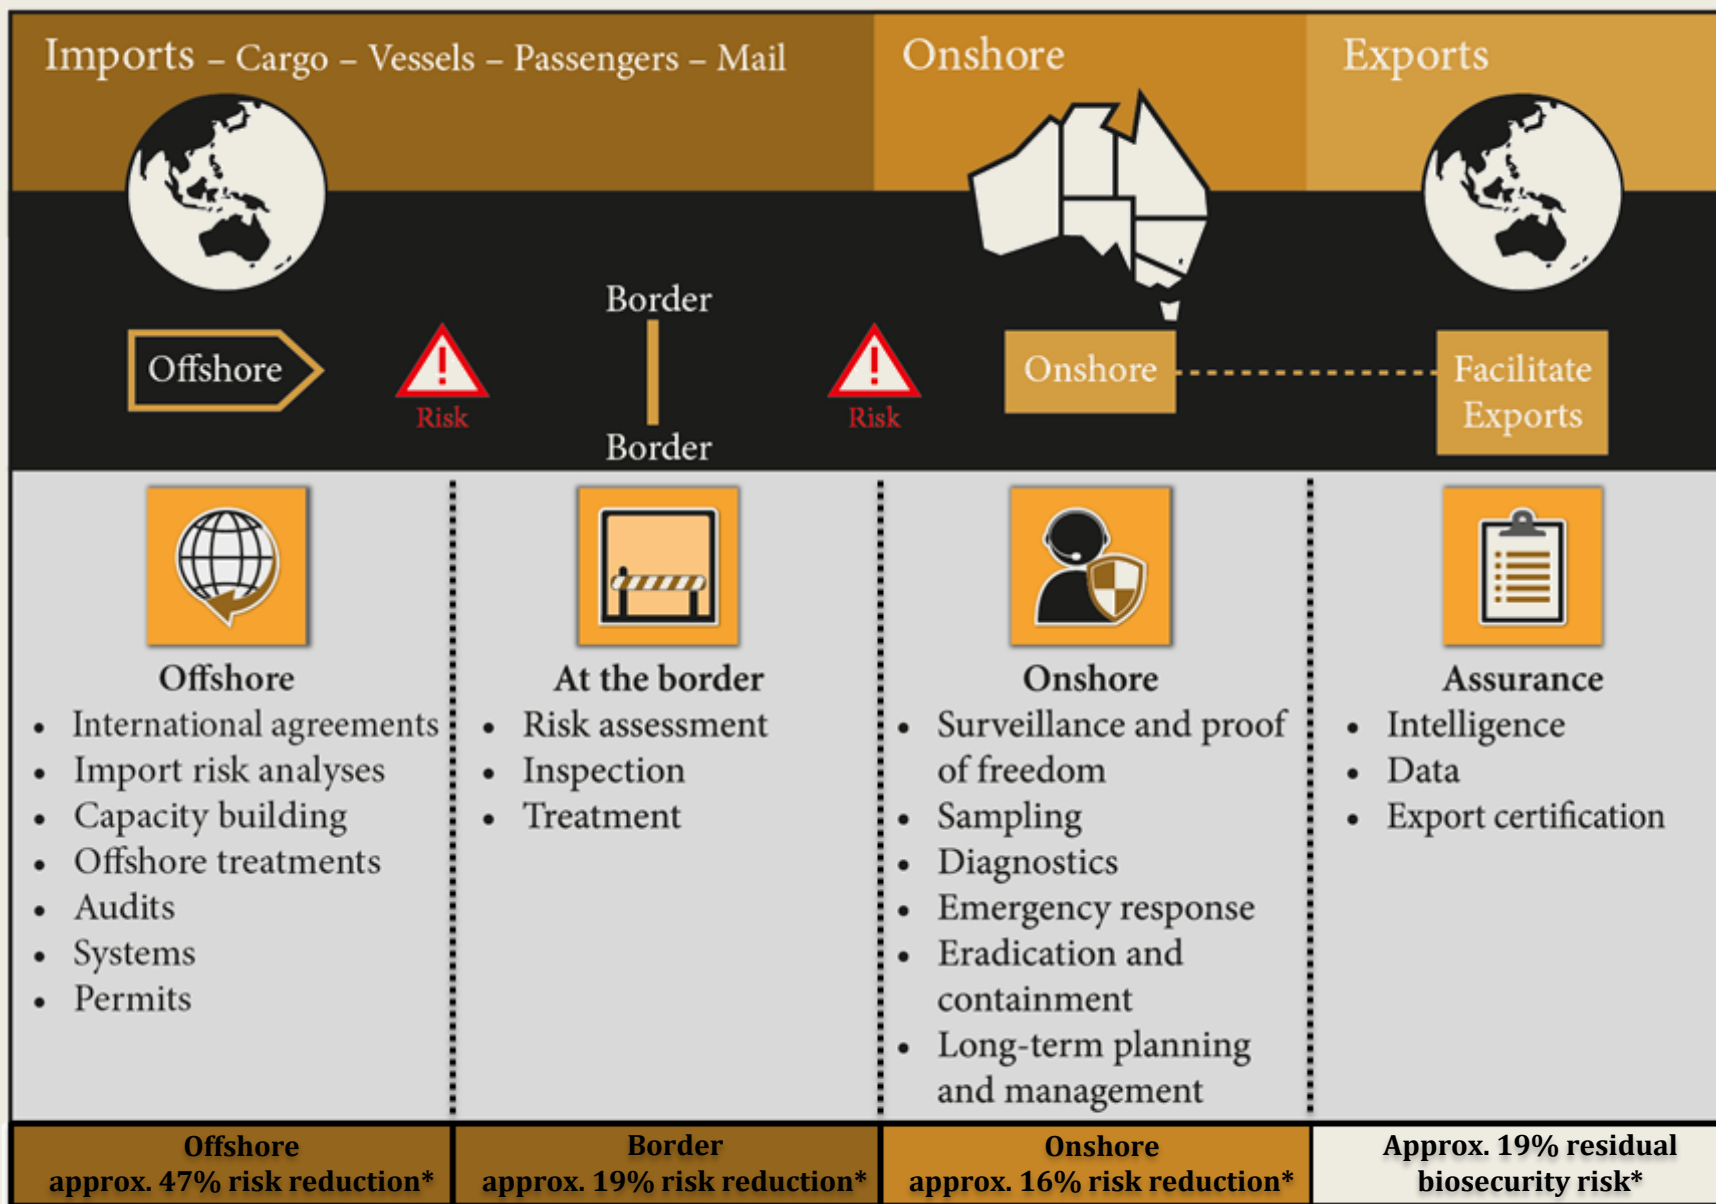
Imports – Cargo – Vessels – Passengers – Mail

Onshore

Exports

Border

Offshore

Risk

Border

Risk

Onshore

Facilitate Exports

Offshore
- International agreements
- Import risk analyses
- Capacity building
- Offshore treatments
- Audits
- Systems
- Permits

At the border
- Risk assessment
- Inspection
- Treatment

Onshore
- Surveillance and proof of freedom
- Sampling
- Diagnostics
- Emergency response
- Eradication and containment
- Long-term planning and management

Assurance
- Intelligence
- Data
- Export certification

| Offshore approx. 47% risk reduction* | Border approx. 19% risk reduction* | Onshore approx. 16% risk reduction* | Approx. 19% residual biosecurity risk* |
|---|---|---|---|